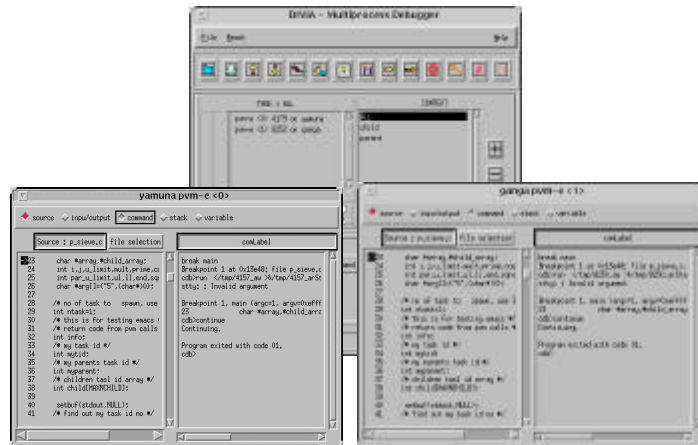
DIVIA - Multiprocess Debugger

File Break Help

yamuna pvm-e <0>

source input/output command stack variable

Source : p_sieve.c file selection

23 char *array,*child_array;
24 int i,j,u_limit,mult,prime,c
25 int par_u_limit,ul,ll,end,sq
26 char *arg[3={"5",(char*)0};
27
28 /* no of task to spawn. use
29 int ntask=1;
30 /* this is for testing emacs
31 /* return code from pvm calls
32 int info;
33 /* my task id */
34 int mytid;
35 /* my parents task id */
36 int myparent;
37 /* children task id array */
38 int child[MAXCHILD];
39
40 setbuf(stdout,NULL);
41 /* find out my task id no */

comLabel

break main
Breakpoint 1 at 0x15e48: file p_sieve.c
cdb>run </tmp/4157_a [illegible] >/tmp/4157_ar
stty: : Invalid argument

Breakpoint 1, main (argc=1, argv=0xeff
23 char *array,*child_arra
cdb>continue
Continuing.

Program exited with code 01.
cdb>

ganga pvm-e <1>

source input/output command stack variable

Source : p_sieve.c file selection

comLabel

Program exited with code 01.
cdb>